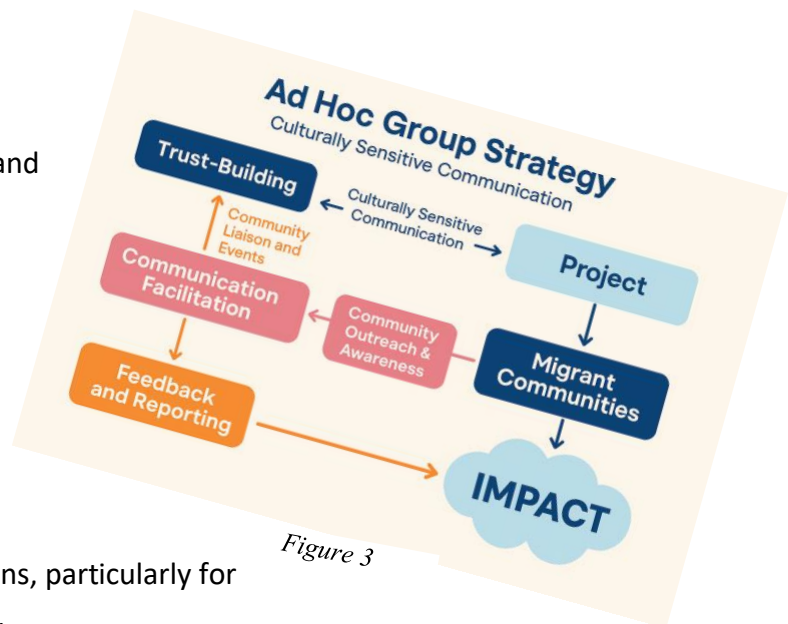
and

Ad Hoc Group Strategy
Culturally Sensitive Communication

Trust-Building

Culturally Sensitive Communication

Community Liaison and Events

Project

Communication Facilitation

Community Outreach & Awareness

Migrant Communities

Feedback and Reporting

IMPACT

Figure 3

ns, particularly for